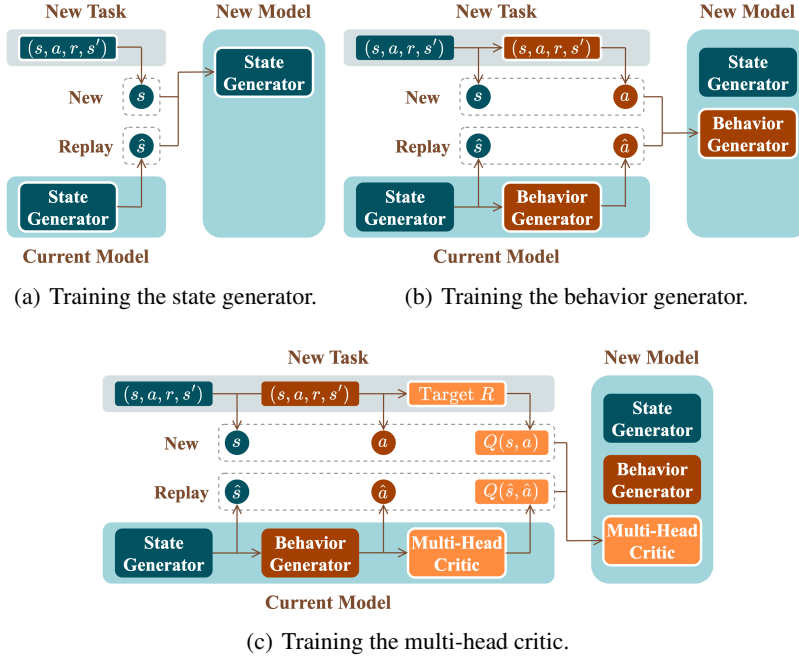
New Task

New Model

$(s, a, r, s')$

State Generator

New $s$

Replay $\hat{s}$

State Generator

Current Model

(a) Training the state generator.

New Task

New Model

$(s, a, r, s')$

$(s, a, r, s')$

State Generator

New $s$ $a$

Behavior Generator

Replay $\hat{s}$ $\hat{a}$

State Generator

Behavior Generator

Current Model

(b) Training the behavior generator.

New Task

New Model

$(s, a, r, s')$

$(s, a, r, s')$

Target $R$

State Generator

New $s$ $a$ $Q(s, a)$

Behavior Generator

Replay $\hat{s}$ $\hat{a}$ $Q(\hat{s}, \hat{a})$

Multi-Head Critic

State Generator

Behavior Generator

Multi-Head Critic

Current Model

(c) Training the multi-head critic.